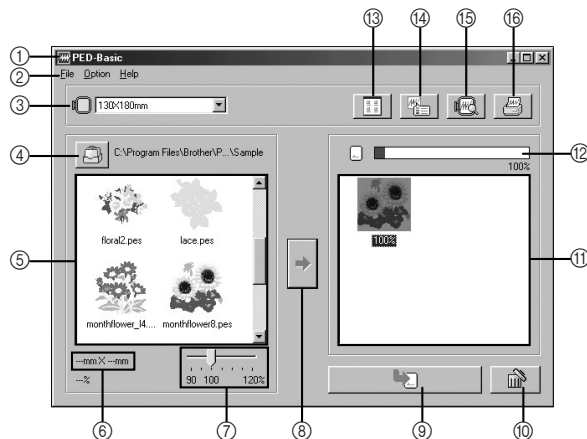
①
②
③
④
⑤
⑥
⑦
⑧
⑨
⑩
⑪
⑫
⑬
⑭
⑮
⑯

PED-Basic

File Option Help

130X180mm

C:\Program Files\Brother\P...\Sample

floral2.pes

lace.pes

monthflower_l4....

monthflower8.pes

---mm X ---mm

---%

90 100 120%

100%

100%